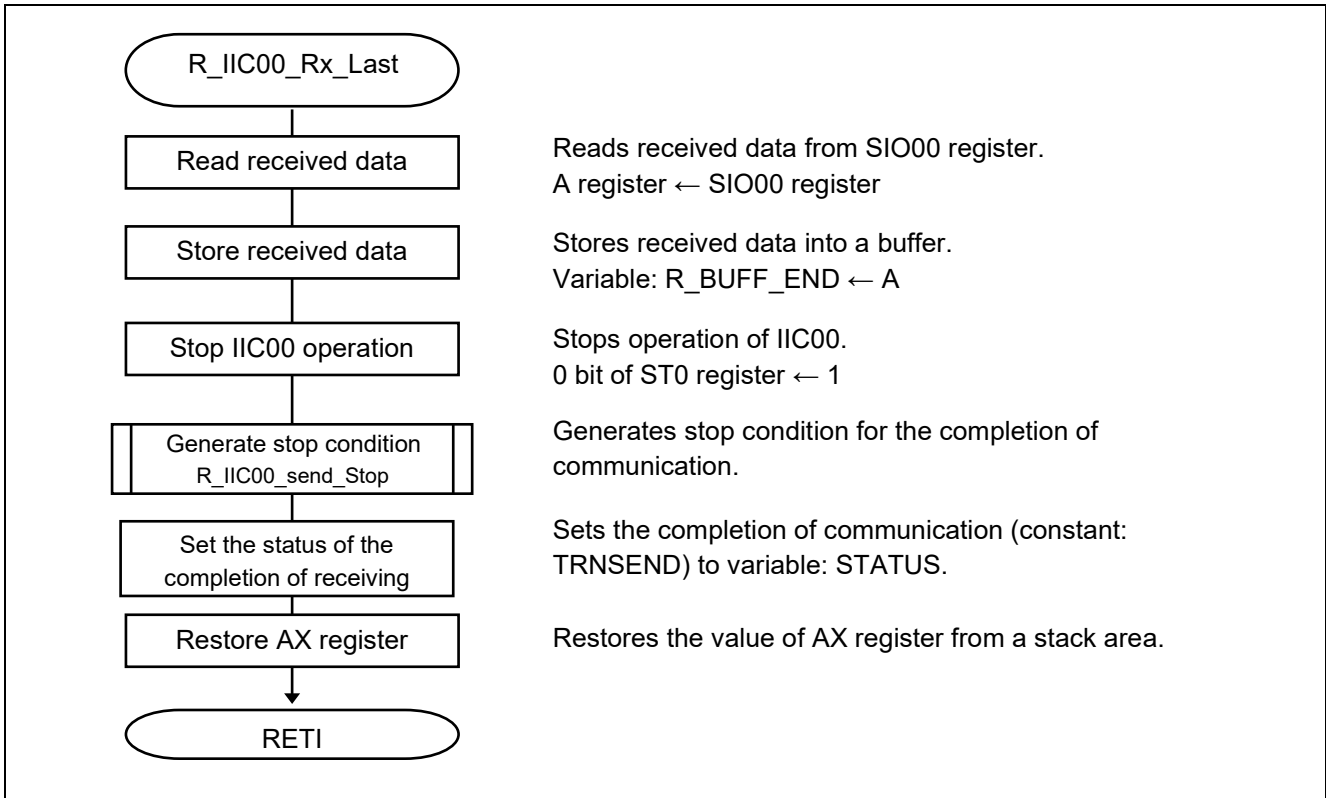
R_IIC00_Rx_Last

Read received data

Reads received data from SIO00 register.
A register ← SIO00 register

Store received data

Stores received data into a buffer.
Variable: R_BUFF_END ← A

Stop IIC00 operation

Stops operation of IIC00.
0 bit of ST0 register ← 1

Generate stop condition
R_IIC00_send_Stop

Generates stop condition for the completion of communication.

Set the status of the completion of receiving

Sets the completion of communication (constant: TRNSEND) to variable: STATUS.

Restore AX register

Restores the value of AX register from a stack area.

RETI